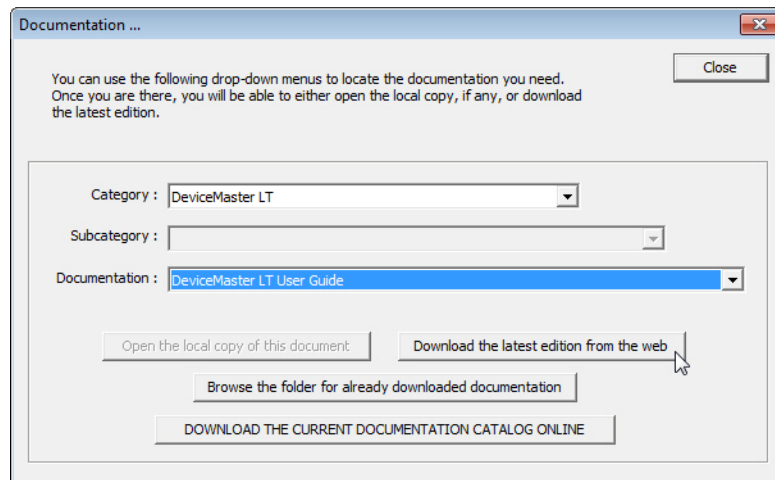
Documentation ...

Close

You can use the following drop-down menus to locate the documentation you need. Once you are there, you will be able to either open the local copy, if any, or download the latest edition.

Category : DeviceMaster LT

Subcategory :

Documentation : DeviceMaster LT User Guide

Open the local copy of this document

Download the latest edition from the web

Browse the folder for already downloaded documentation

DOWNLOAD THE CURRENT DOCUMENTATION CATALOG ONLINE